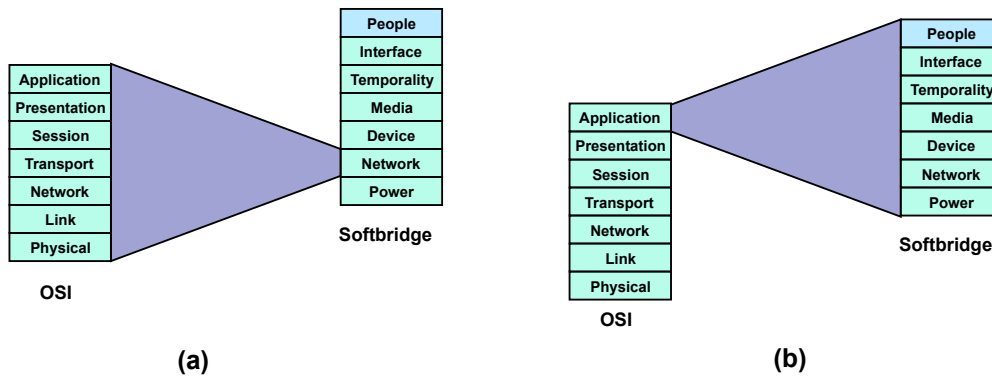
Application
Presentation
Session
Transport
Network
Link
Physical

OSI

People
Interface
Temporality
Media
Device
Network
Power

Softbridge

(a)

Application
Presentation
Session
Transport
Network
Link
Physical

OSI

People
Interface
Temporality
Media
Device
Network
Power

Softbridge

(b)